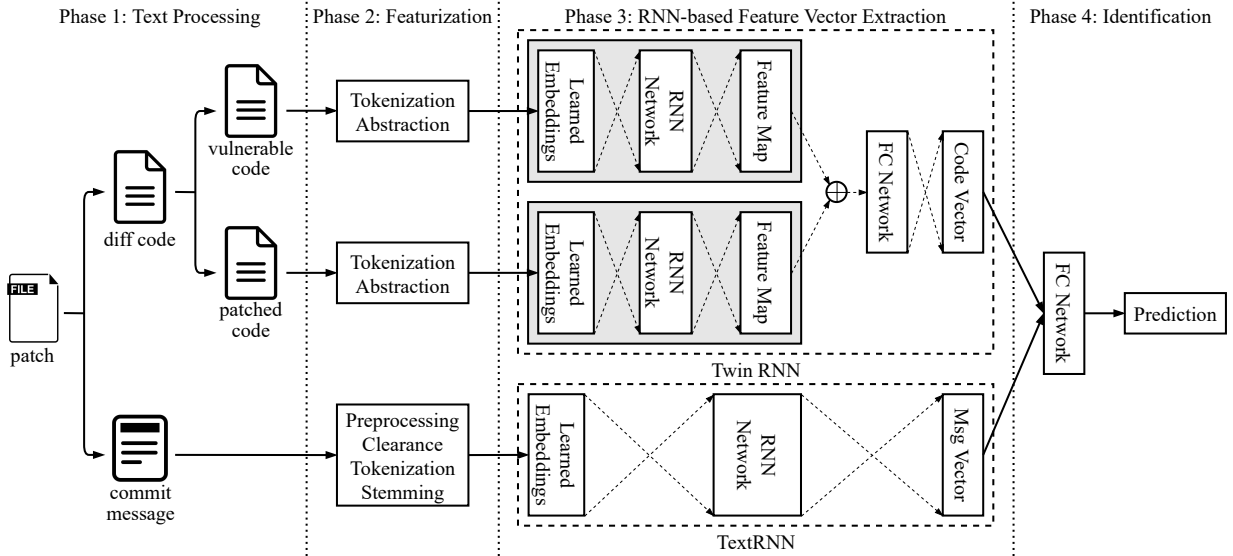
Phase 1: Text Processing

Phase 2: Featurization

Phase 3: RNN-based Feature Vector Extraction

Phase 4: Identification

FILE

patch

diff code

vulnerable code

patched code

commit message

Tokenization Abstraction

Tokenization Abstraction

Preprocessing Clearance Tokenization Stemming

Learned Embeddings

RNN Network

Feature Map

Learned Embeddings

RNN Network

Feature Map

FC Network

Code Vector

Twin RNN

Learned Embeddings

RNN Network

Msg Vector

TextRNN

FC Network

Prediction